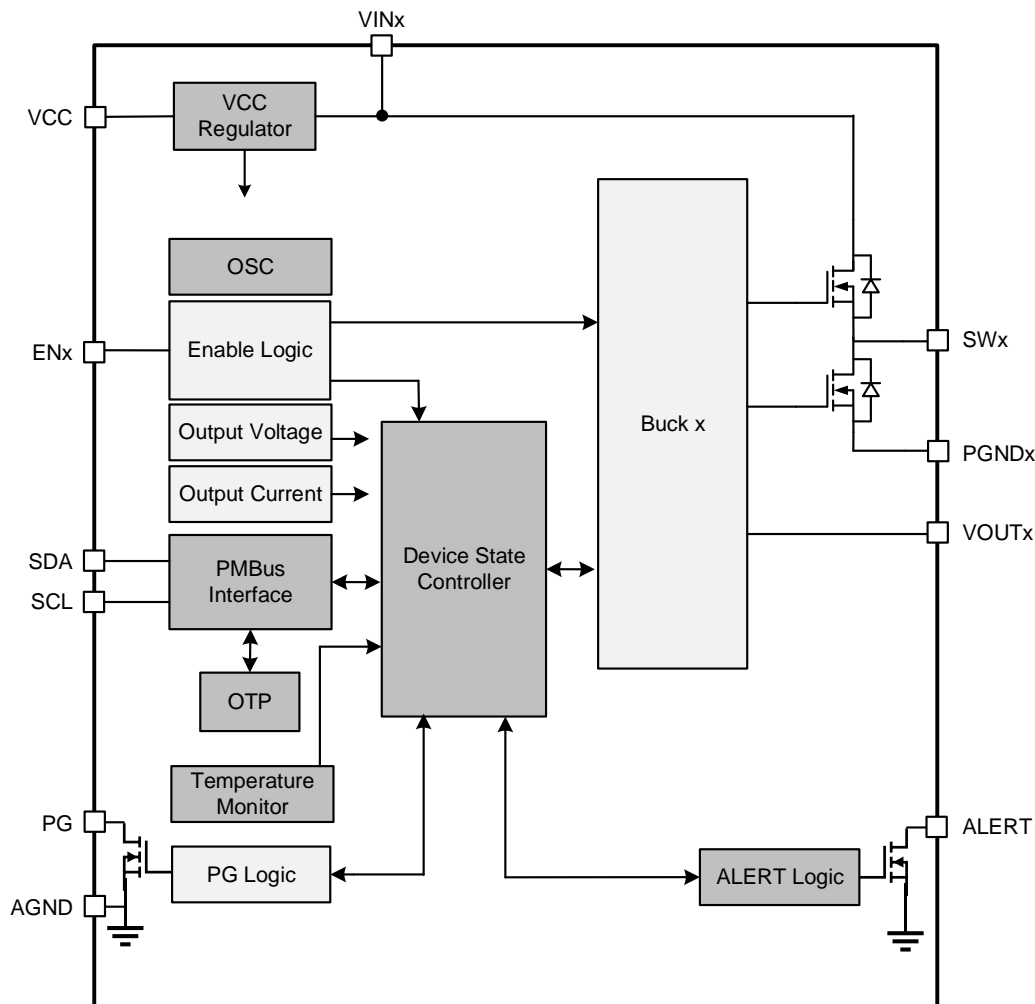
VINx
VCC
VCC Regulator
OSC
ENx
Enable Logic
Output Voltage
Output Current
SDA
SCL
PMBus Interface
OTP
Temperature Monitor
PG
AGND
PG Logic
Device State Controller
Buck x
SWx
PGNDx
VOUTx
ALERT
ALERT Logic